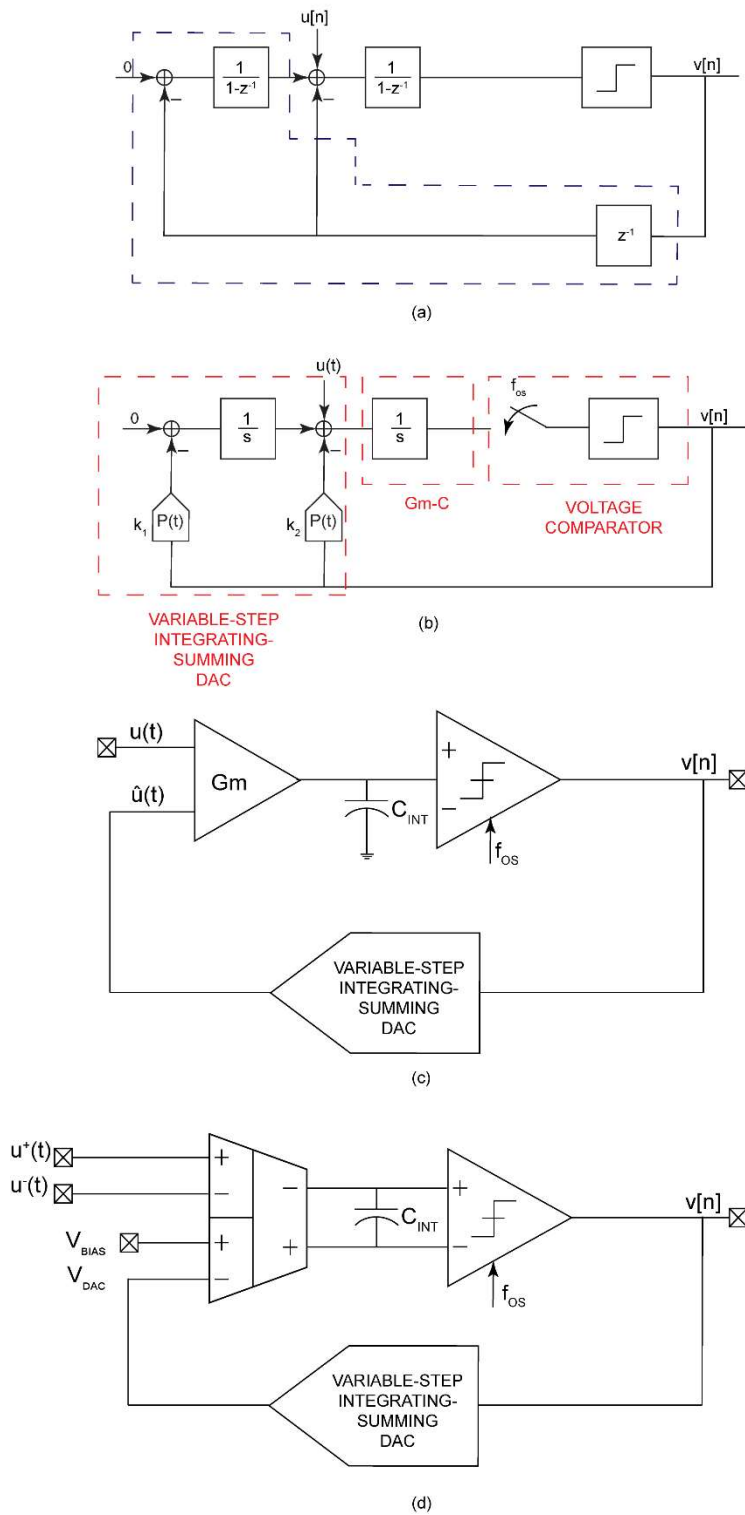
u[n]

0

$\frac{1}{1-z^{-1}}$

$\frac{1}{1-z^{-1}}$

v[n]

–

–

$z^{-1}$

(a)

u(t)

0

$\frac{1}{s}$

$\frac{1}{s}$

$f_{os}$

v[n]

–

–

$k_1$ P(t)

$k_2$ P(t)

Gm-C

VOLTAGE COMPARATOR

VARIABLE-STEP INTEGRATING-SUMMING DAC

(b)

u(t)

û(t)

Gm

+

–

$C_{INT}$

$f_{OS}$

v[n]

VARIABLE-STEP INTEGRATING-SUMMING DAC

(c)

$u^+(t)$

$u^-(t)$

$V_{BIAS}$

$V_{DAC}$

+

–

+

–

–

+

$C_{INT}$

+

–

$f_{OS}$

v[n]

VARIABLE-STEP INTEGRATING-SUMMING DAC

(d)